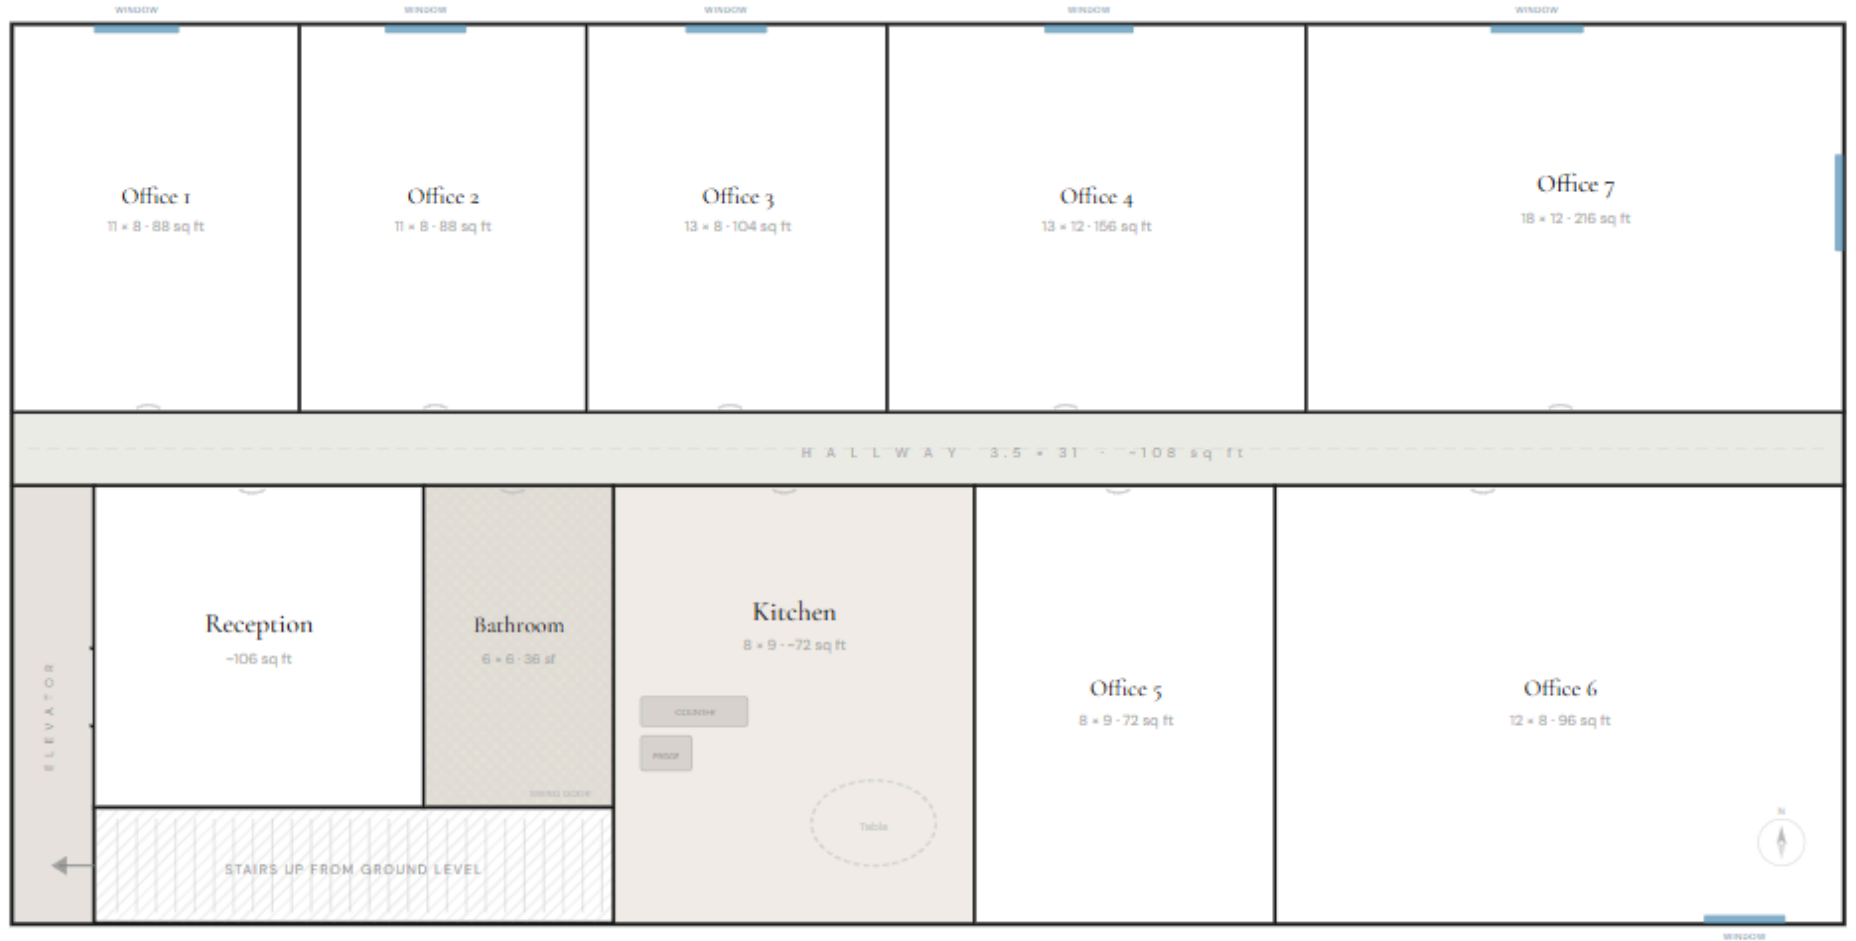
WINDOW

WINDOW

WINDOW

WINDOW

WINDOW

Office 1
11 × 8 · 88 sq ft

Office 2
11 × 8 · 88 sq ft

Office 3
13 × 8 · 104 sq ft

Office 4
13 × 12 · 156 sq ft

Office 7
18 × 12 · 216 sq ft

HALLWAY 3.5 × 31 · ~108 sq ft

ELEVATOR

Reception
~106 sq ft

Bathroom
6 × 6 · 36 sf

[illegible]

Kitchen
8 × 9 · ~72 sq ft

COUNTER

FRIDGE

Table

Office 5
8 × 9 · 72 sq ft

Office 6
12 × 8 · 96 sq ft

N

STAIRS UP FROM GROUND LEVEL

WINDOW